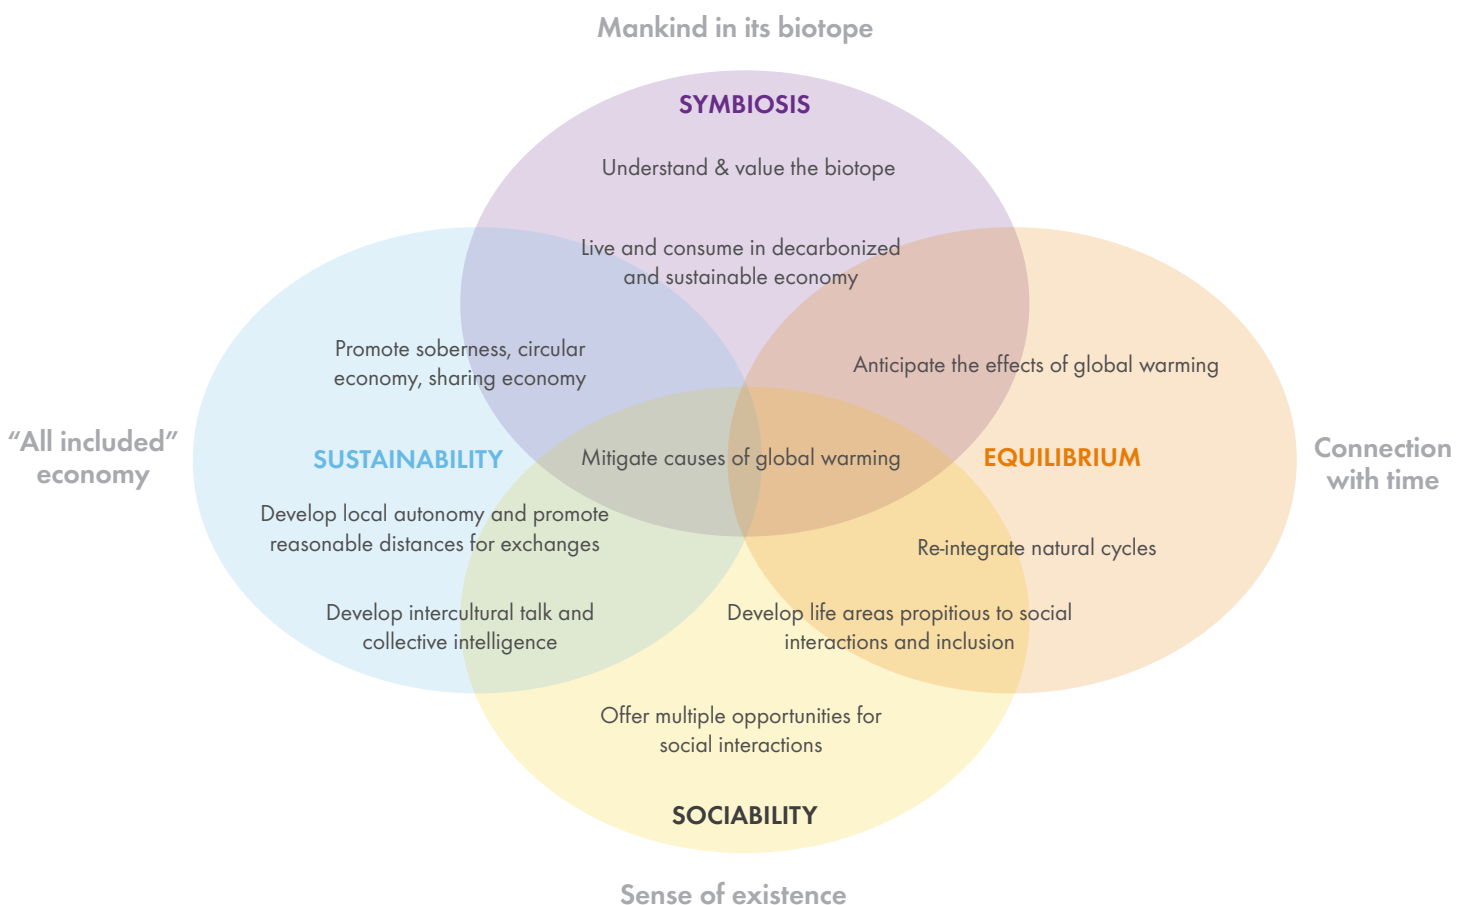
Mankind in its biotope

SYMBIOSIS

Understand & value the biotope

Live and consume in decarbonized and sustainable economy

Promote soberness, circular economy, sharing economy

Anticipate the effects of global warming

"All included" economy

SUSTAINABILITY

Mitigate causes of global warming

EQUILIBRIUM

Connection with time

Develop local autonomy and promote reasonable distances for exchanges

Re-integrate natural cycles

Develop intercultural talk and collective intelligence

Develop life areas propitious to social interactions and inclusion

Offer multiple opportunities for social interactions

SOCIABILITY

Sense of existence